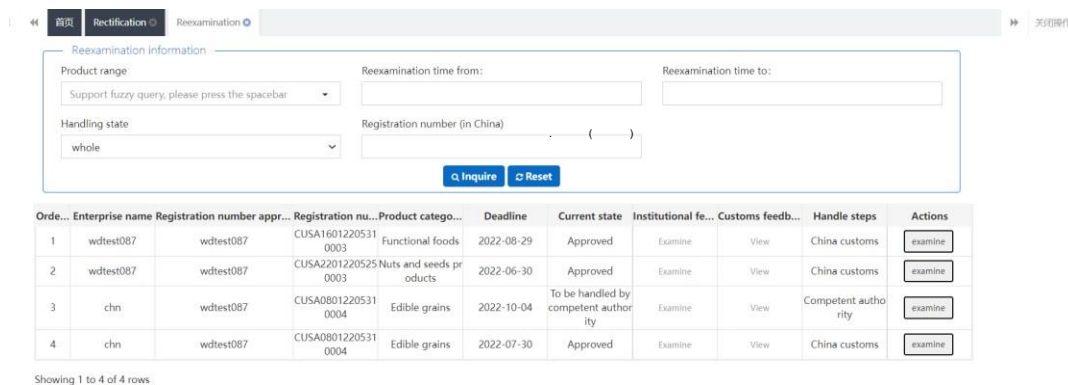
首页 Rectification Reexamination

关闭操作

Reexamination information

Product range

Support fuzzy query, please press the spacebar

Reexamination time from:

Reexamination time to:

Handling state

whole

Registration number (in China)

( )

Inquire Reset

| Orde... | Enterprise name | Registration number appr... | Registration nu... | Product catego... | Deadline | Current state | Institutional fe... | Customs feedb... | Handle steps | Actions |
|---|---|---|---|---|---|---|---|---|---|---|
| 1 | wdtest087 | wdtest087 | CUSA16012205310003 | Functional foods | 2022-08-29 | Approved | Examine | View | China customs | examine |
| 2 | wdtest087 | wdtest087 | CUSA22012205250003 | Nuts and seeds products | 2022-06-30 | Approved | Examine | View | China customs | examine |
| 3 | chn | wdtest087 | CUSA08012205310004 | Edible grains | 2022-10-04 | To be handled by competent authority | Examine | View | Competent authority | examine |
| 4 | chn | wdtest087 | CUSA08012205310004 | Edible grains | 2022-07-30 | Approved | Examine | View | China customs | examine |

Showing 1 to 4 of 4 rows